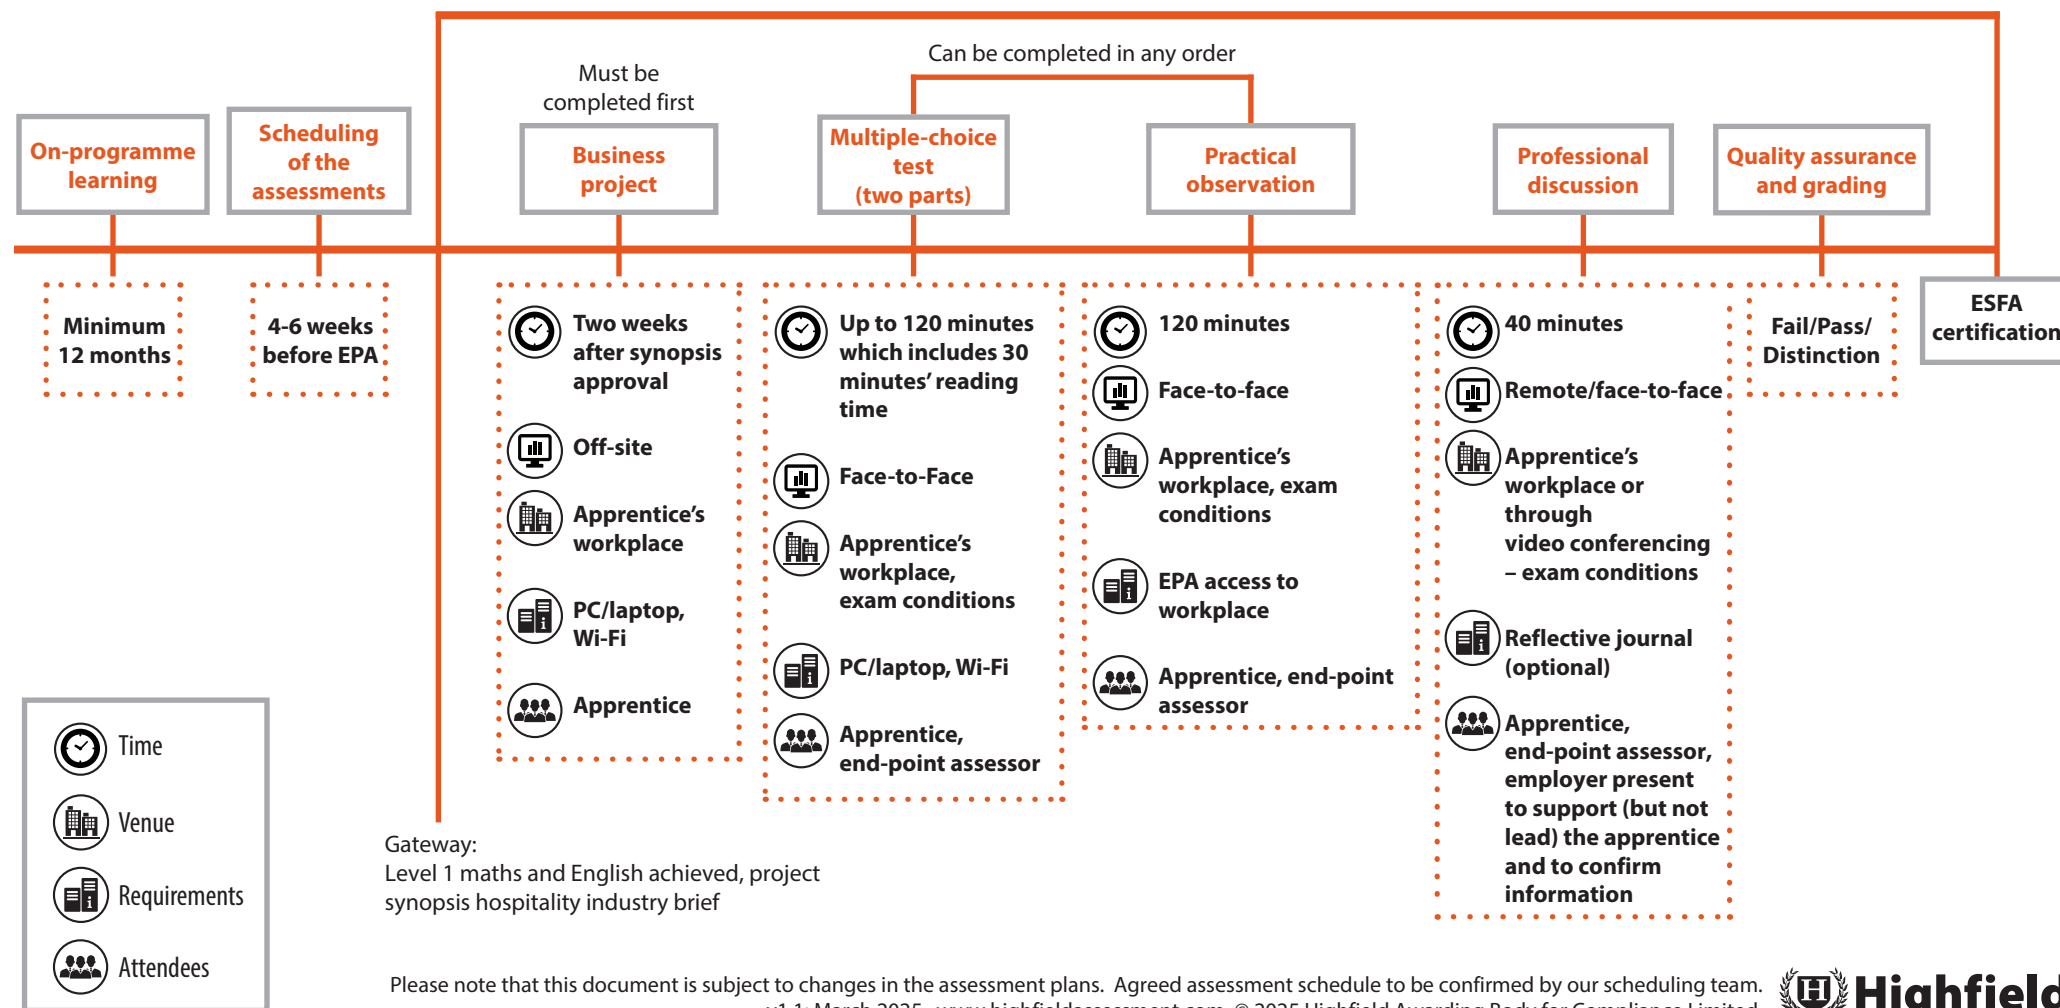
Can be completed in any order

Must be completed first

On-programme learning

Scheduling of the assessments

Business project

Multiple-choice test (two parts)

Practical observation

Professional discussion

Quality assurance and grading

Minimum 12 months

4-6 weeks before EPA

Two weeks after synopsis approval

Off-site

Apprentice's workplace

PC/laptop, Wi-Fi

Apprentice

Up to 120 minutes which includes 30 minutes' reading time

Face-to-Face

Apprentice's workplace, exam conditions

PC/laptop, Wi-Fi

Apprentice, end-point assessor

120 minutes

Face-to-face

Apprentice's workplace, exam conditions

EPA access to workplace

Apprentice, end-point assessor

40 minutes

Remote/face-to-face

Apprentice's workplace or through video conferencing – exam conditions

Reflective journal (optional)

Apprentice, end-point assessor, employer present to support (but not lead) the apprentice and to confirm information

Fail/Pass/ Distinction

ESFA certification

Time

Venue

Requirements

Attendees

Gateway:
Level 1 maths and English achieved, project synopsis hospitality industry brief

Please note that this document is subject to changes in the assessment plans. Agreed assessment schedule to be confirmed by our scheduling team.

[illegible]

Highfield